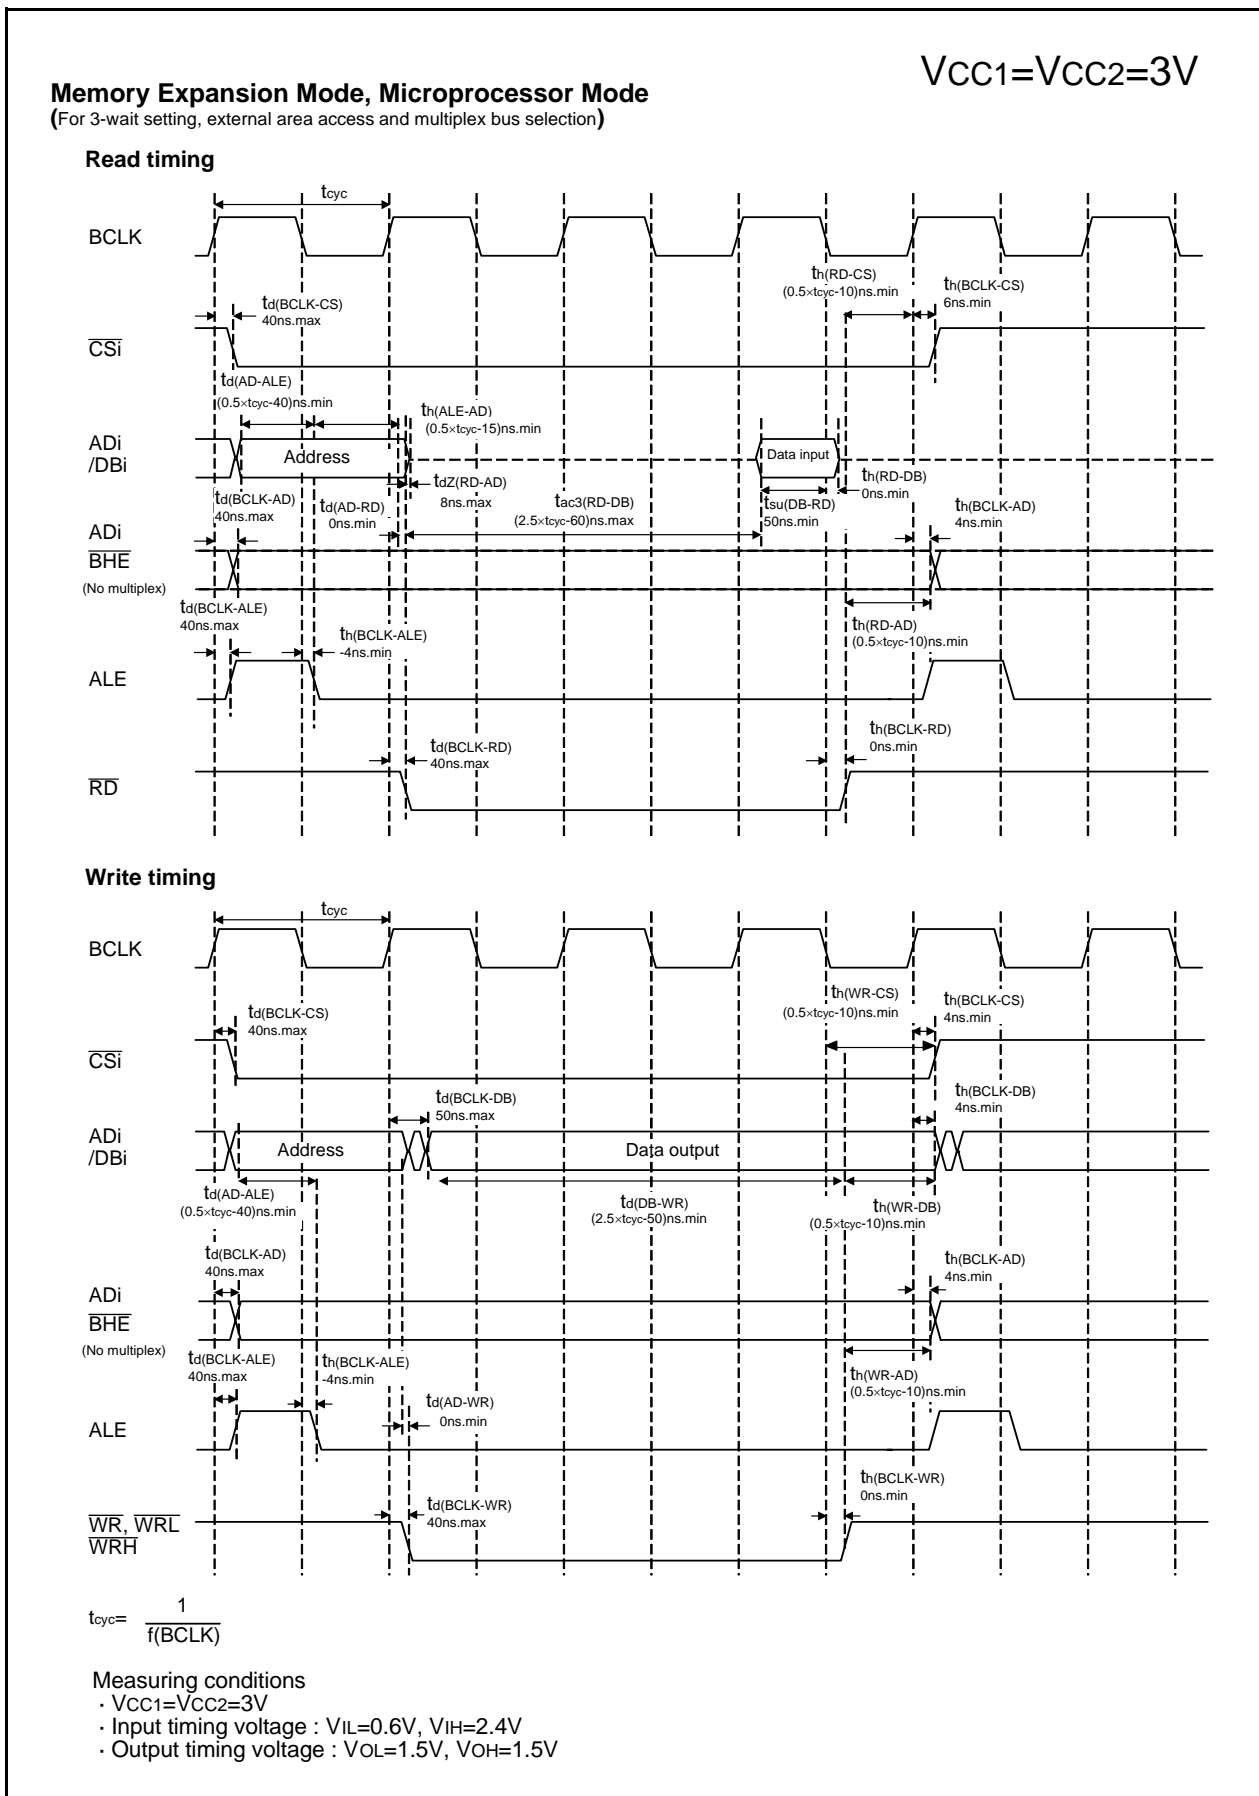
VCC1=VCC2=3V

**Memory Expansion Mode, Microprocessor Mode**
(For 3-wait setting, external area access and multiplex bus selection)

**Read timing**

$t_{cyc}$

BCLK

$t_{h(RD-CS)}$
(0.5×$t_{cyc}$-10)ns.min

$t_{h(BCLK-CS)}$
6ns.min

$t_{d(BCLK-CS)}$
40ns.max

$\overline{CSi}$

$t_{d(AD-ALE)}$
(0.5×$t_{cyc}$-40)ns.min

$t_{h(ALE-AD)}$
(0.5×$t_{cyc}$-15)ns.min

ADi
/DBi

Address

Data input

$t_{h(RD-DB)}$
0ns.min

$t_{dZ(RD-AD)}$
8ns.max

$t_{d(BCLK-AD)}$
40ns.max

$t_{d(AD-RD)}$
0ns.min

$t_{ac3(RD-DB)}$
(2.5×$t_{cyc}$-60)ns.max

$t_{su(DB-RD)}$
50ns.min

$t_{h(BCLK-AD)}$
4ns.min

ADi
$\overline{BHE}$
(No multiplex)

$t_{d(BCLK-ALE)}$
40ns.max

$t_{h(BCLK-ALE)}$
-4ns.min

$t_{h(RD-AD)}$
(0.5×$t_{cyc}$-10)ns.min

ALE

$t_{d(BCLK-RD)}$
40ns.max

$t_{h(BCLK-RD)}$
0ns.min

$\overline{RD}$

**Write timing**

$t_{cyc}$

BCLK

$t_{h(WR-CS)}$
(0.5×$t_{cyc}$-10)ns.min

$t_{h(BCLK-CS)}$
4ns.min

$t_{d(BCLK-CS)}$
40ns.max

$\overline{CSi}$

$t_{d(BCLK-DB)}$
50ns.max

$t_{h(BCLK-DB)}$
4ns.min

ADi
/DBi

Address

Data output

$t_{d(AD-ALE)}$
(0.5×$t_{cyc}$-40)ns.min

$t_{d(DB-WR)}$
(2.5×$t_{cyc}$-50)ns.min

$t_{h(WR-DB)}$
(0.5×$t_{cyc}$-10)ns.min

$t_{d(BCLK-AD)}$
40ns.max

$t_{h(BCLK-AD)}$
4ns.min

ADi
$\overline{BHE}$
(No multiplex)

$t_{d(BCLK-ALE)}$
40ns.max

$t_{h(BCLK-ALE)}$
-4ns.min

$t_{h(WR-AD)}$
(0.5×$t_{cyc}$-10)ns.min

$t_{d(AD-WR)}$
0ns.min

ALE

$t_{h(BCLK-WR)}$
0ns.min

$t_{d(BCLK-WR)}$
40ns.max

$\overline{WR}$, $\overline{WRL}$
$\overline{WRH}$

$t_{cyc}$= $\frac{1}{f(BCLK)}$

Measuring conditions
· VCC1=VCC2=3V
· Input timing voltage : VIL=0.6V, VIH=2.4V
· Output timing voltage : VOL=1.5V, VOH=1.5V